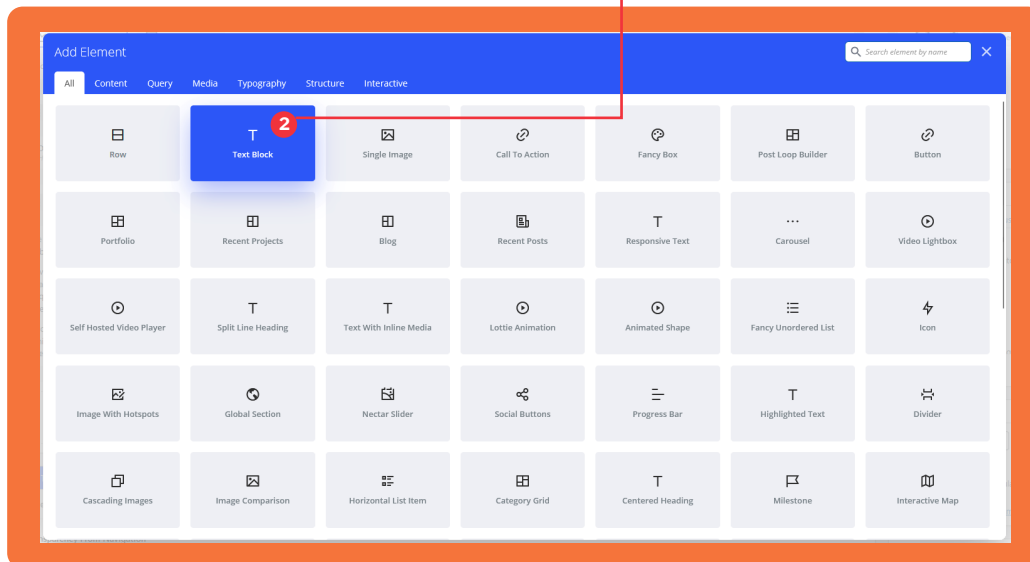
Add Element

Search element by name

All Content Query Media Typography Structure Interactive

| Row | Text Block | Single Image | Call To Action | Fancy Box | Post Loop Builder | Button |
|---|---|---|---|---|---|---|
| Portfolio | Recent Projects | Blog | Recent Posts | Responsive Text | Carousel | Video Lightbox |
| Self Hosted Video Player | Split Line Heading | Text With Inline Media | Lottie Animation | Animated Shape | Fancy Unordered List | Icon |
| Image With Hotspots | Global Section | Nectar Slider | Social Buttons | Progress Bar | Highlighted Text | Divider |
| Cascading Images | Image Comparison | Horizontal List Item | Category Grid | Centered Heading | Milestone | Interactive Map |

2